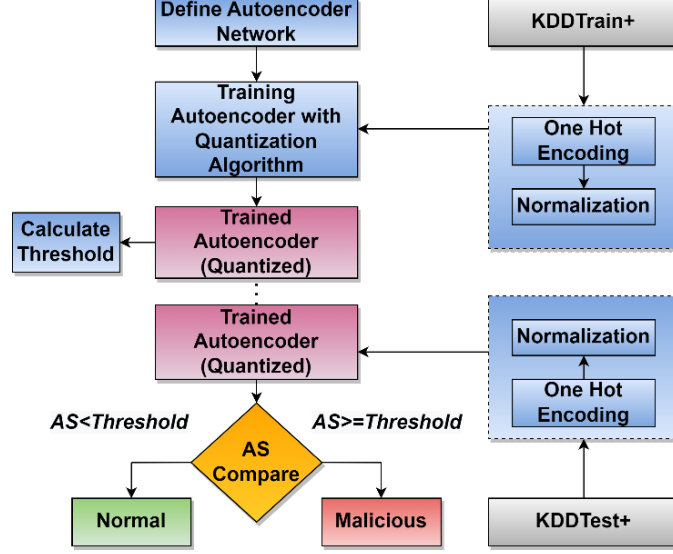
Define Autoencoder Network

KDDTrain+

Training Autoencoder with Quantization Algorithm

One Hot Encoding

Normalization

Calculate Threshold

Trained Autoencoder (Quantized)

Trained Autoencoder (Quantized)

Normalization

One Hot Encoding

AS<Threshold

AS>=Threshold

AS Compare

Normal

Malicious

KDDTest+